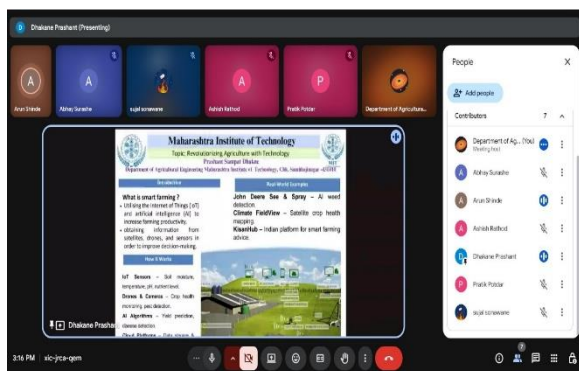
Dhakane Prashant (Presenting)

Arun Shinde
Abhay Suradhe
sujal sonawane
Ashish Rathod
Pratik Potdar
Department of Agricultura...

Maharashtra Institute of Technology
Topic: Revolutionizing Agriculture with Technology
Prashant Sampat Dhakane
Department of Agricultural Engineering Maharashtra Institute of Technology, CSN, Chhatrapati Sambhajinagar

Introduction

What is smart farming ?
• Utilizing the Internet of Things (IoT) and artificial intelligence (AI) to increase farming productivity.
• obtaining information from satellites, drones, and sensors in order to improve decision-making.

How It Works

IoT Sensors – Soil moisture, temperature, pH, nutrient level.
Drones & Cameras – Crop health monitoring, pest detection.
AI Algorithms – Yield prediction, disease detection.
Cloud Platforms – Data storage & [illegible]

Real-World Examples

John Deere See & Spray – AI weed detection.
Climate FieldView – Satellite crop health mapping.
KisanHub – Indian platform for smart farming advice.

Dhakane Prashant

People
Add people
Contributors 7
Department of Ag... (You)
Meeting host
Abhay Suradhe
Arun Shinde
Ashish Rathod
Dhakane Prashant
Pratik Potdar
sujal sonawane

3:16 PM | xic-jrca-gem